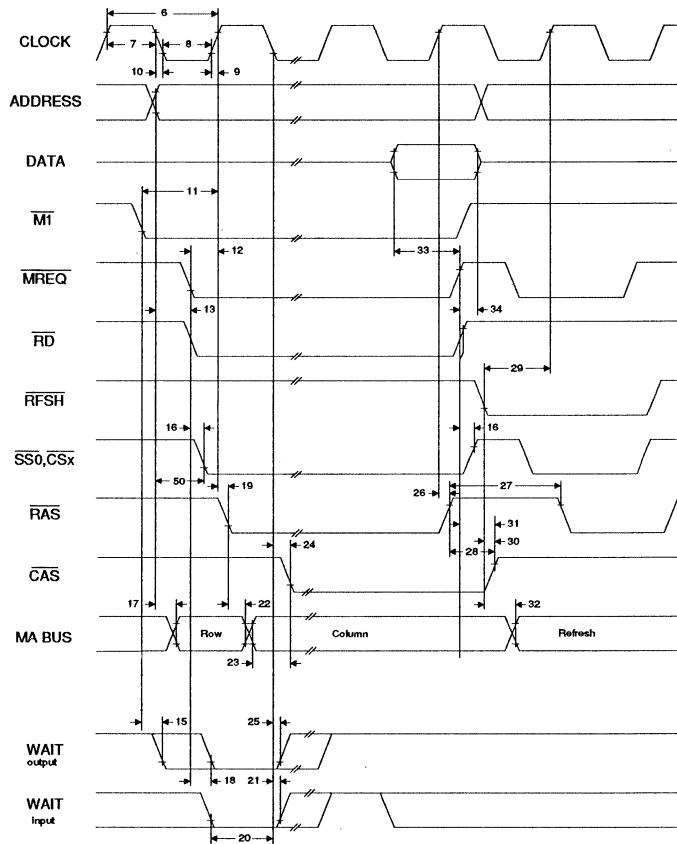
CLOCK
6
7
8
10
9
ADDRESS
DATA
$\overline{M1}$
11
33
$\overline{MREQ}$
12
13
34
$\overline{RD}$
$\overline{RFSH}$
29
$\overline{SS0}, \overline{CSx}$
16
16
50
19
26
27
$\overline{RAS}$
31
28
30
24
$\overline{CAS}$
17
22
32
MA BUS
Row
Column
Refresh
23
15
25
WAIT
output
18
21
WAIT
input
20